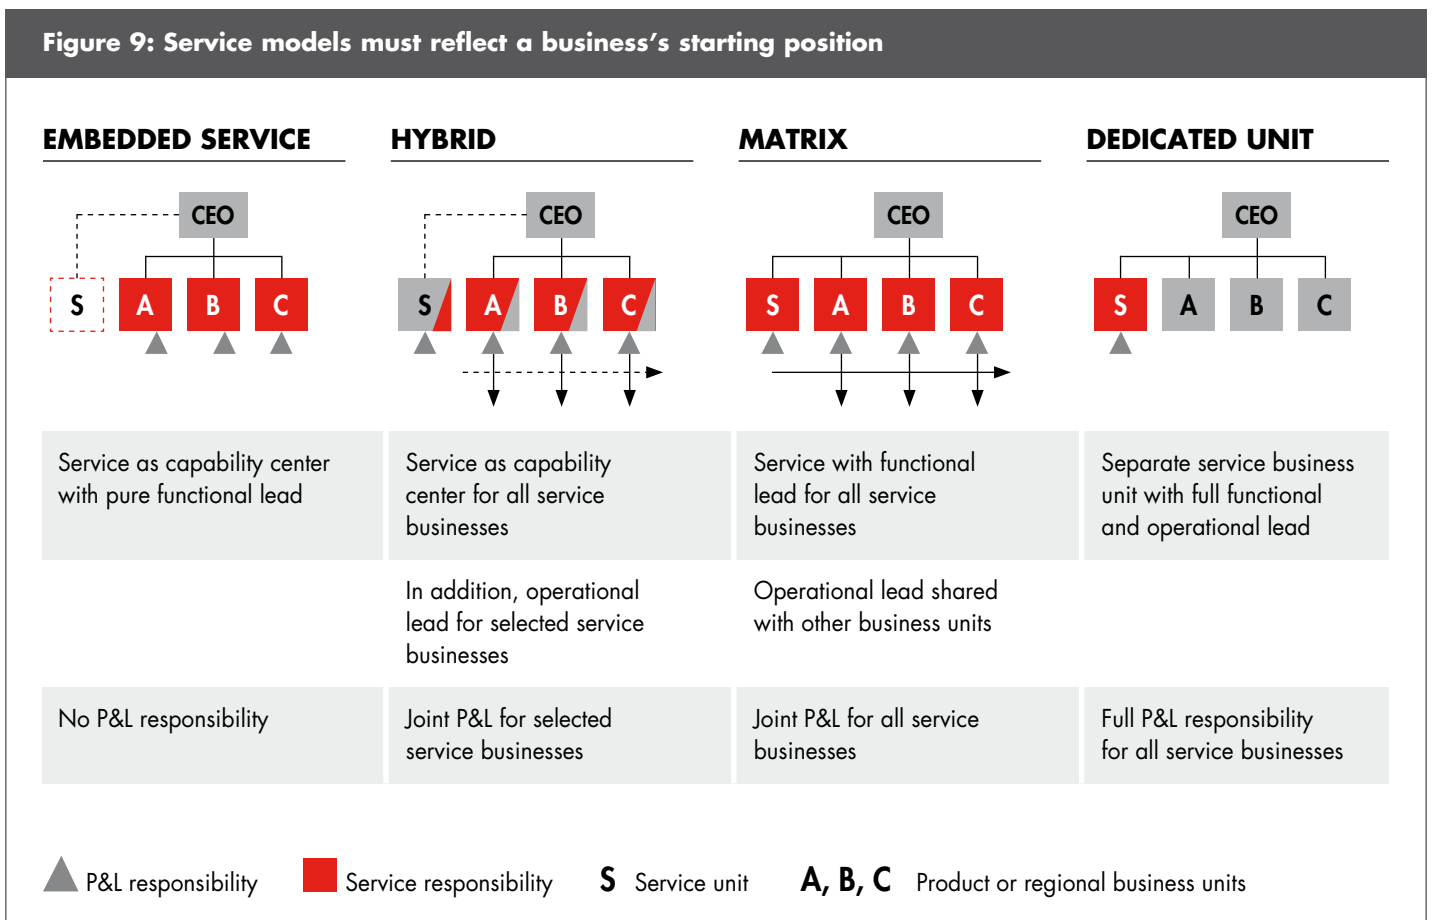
Figure 9: Service models must reflect a business's starting position

EMBEDDED SERVICE

CEO

S A B C

HYBRID

CEO

S A B C

MATRIX

CEO

S A B C

DEDICATED UNIT

CEO

S A B C

| Service as capability center with pure functional lead | Service as capability center for all service businesses | Service with functional lead for all service businesses | Separate service business unit with full functional and operational lead |
|---|---|---|---|
| | In addition, operational lead for selected service businesses | Operational lead shared with other business units | |
| No P&L responsibility | Joint P&L for selected service businesses | Joint P&L for all service businesses | Full P&L responsibility for all service businesses |

P&L responsibility Service responsibility S Service unit A, B, C Product or regional business units